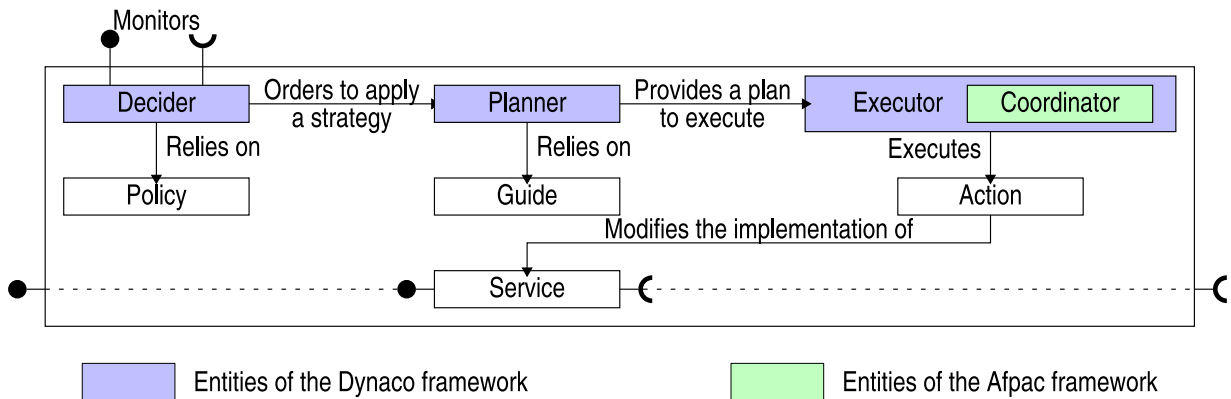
Monitors

Decider

Orders to apply a strategy

Planner

Provides a plan to execute

Executor

Coordinator

Relies on

Policy

Relies on

Guide

Executes

Action

Modifies the implementation of

Service

Entities of the Dynaco framework

Entities of the Afpac framework